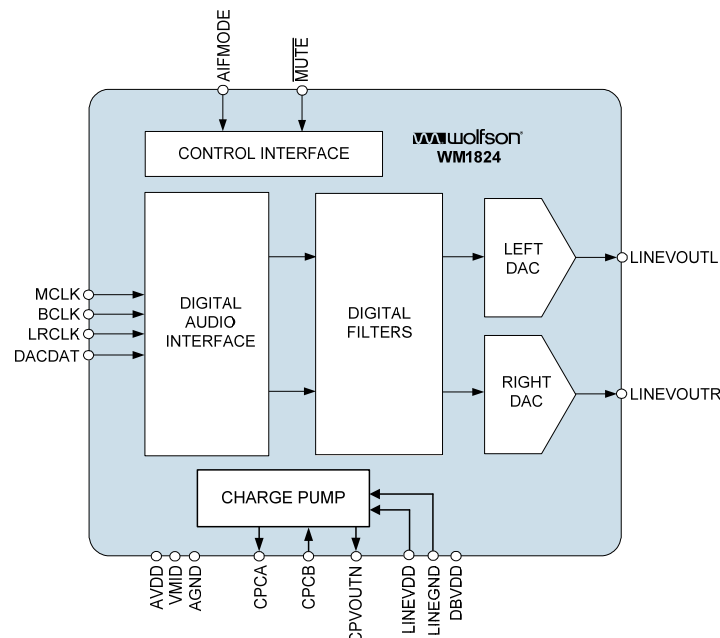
AIFMODE
$\overline{MUTE}$
CONTROL INTERFACE
wolfson
WM1824
MCLK
BCLK
LRCLK
DACDAT
DIGITAL AUDIO INTERFACE
DIGITAL FILTERS
LEFT DAC
LINEVOUTL
RIGHT DAC
LINEVOUTR
CHARGE PUMP
AVDD
VMID
AGND
CPCA
CPCB
CPVOUTN
LINEVDD
LINEGND
DBVDD